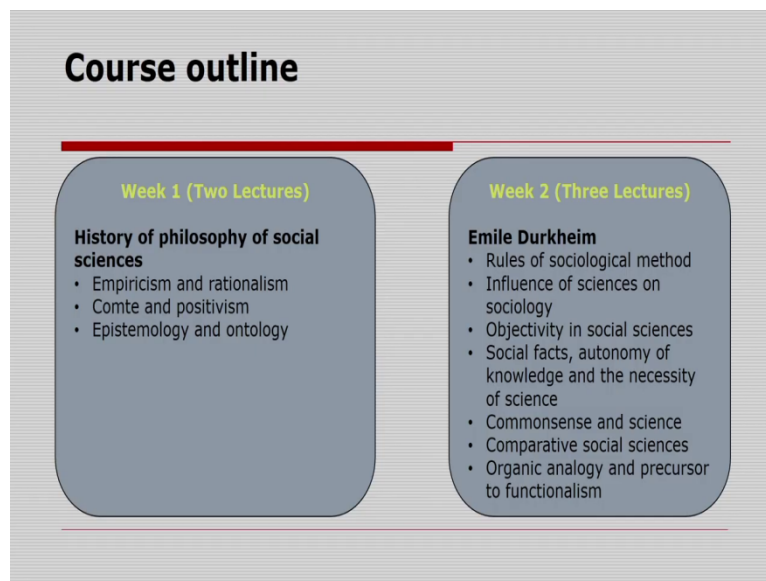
Course outline

Week 1 (Two Lectures)

History of philosophy of social sciences
• Empiricism and rationalism
• Comte and positivism
• Epistemology and ontology

Week 2 (Three Lectures)

Emile Durkheim
• Rules of sociological method
• Influence of sciences on sociology
• Objectivity in social sciences
• Social facts, autonomy of knowledge and the necessity of science
• Commonsense and science
• Comparative social sciences
• Organic analogy and precursor to functionalism